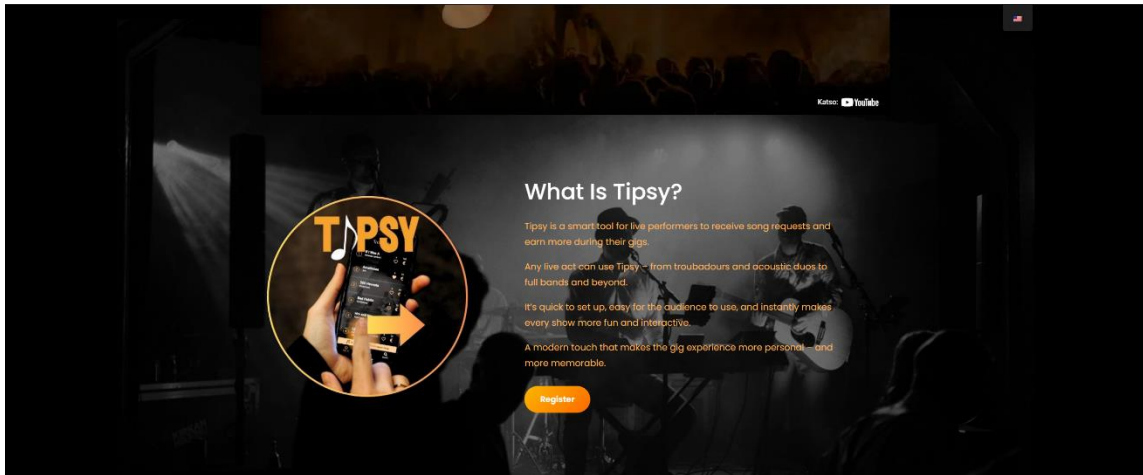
Katso: YouTube

TIPSY

What Is Tipsy?

Tipsy is a smart tool for live performers to receive song requests and earn more during their gigs.

Any live act can use Tipsy – from troubadours and acoustic duos to full bands and beyond.

It's quick to set up, easy for the audience to use, and instantly makes every show more fun and interactive.

A modern touch that makes the gig experience more personal – and more memorable.

Register